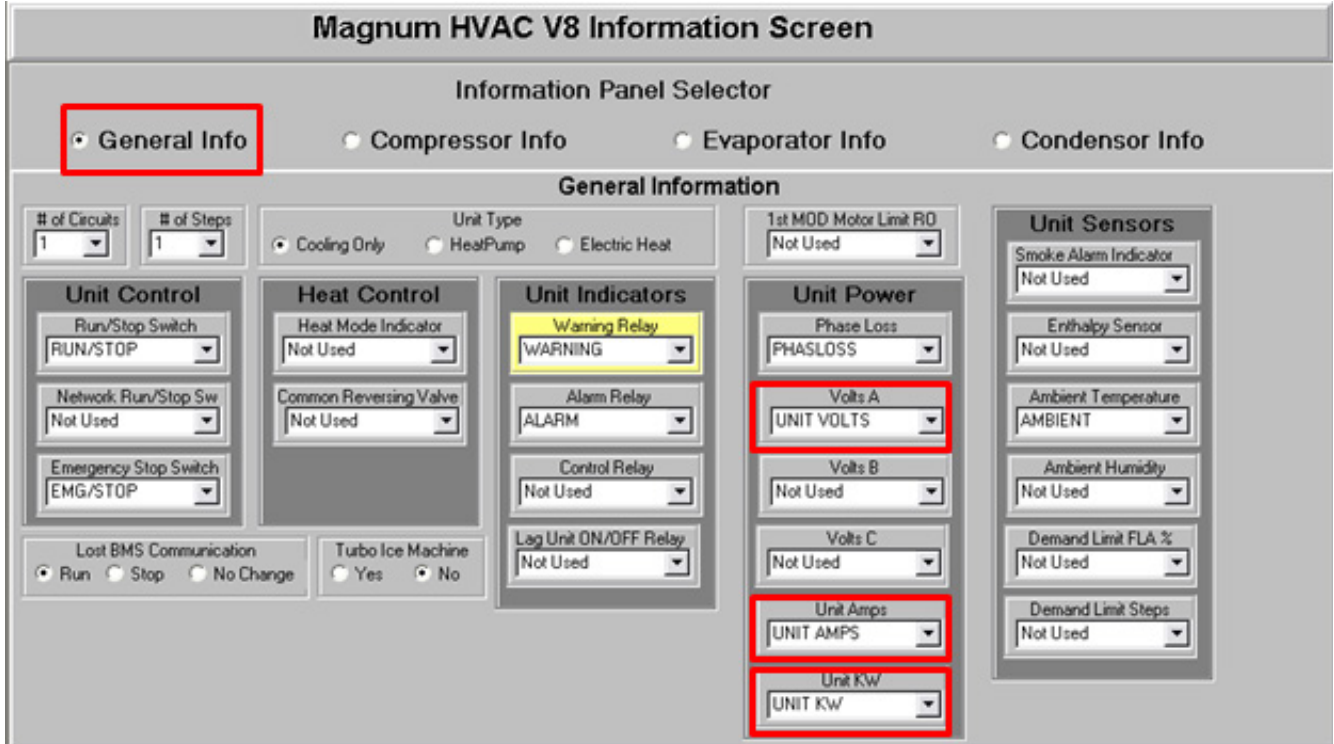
Magnum HVAC V8 Information Screen

Information Panel Selector

General Info
Compressor Info
Evaporator Info
Condensor Info

General Information

# of Circuits
1

# of Steps
1

Unit Type
Cooling Only
HeatPump
Electric Heat

1st MOD Motor Limit RO
Not Used

Unit Control

Run/Stop Switch
RUN/STOP

Network Run/Stop Sw
Not Used

Emergency Stop Switch
EMG/STOP

Heat Control

Heat Mode Indicator
Not Used

Common Reversing Valve
Not Used

Unit Indicators

Warning Relay
WARNING

Alarm Relay
ALARM

Control Relay
Not Used

Lag Unit ON/OFF Relay
Not Used

Unit Power

Phase Loss
PHASLOSS

Volts A
UNIT VOLTS

Volts B
Not Used

Volts C
Not Used

Unit Amps
UNIT AMPS

Unit KW
UNIT KW

Unit Sensors

Smoke Alarm Indicator
Not Used

Enthalpy Sensor
Not Used

Ambient Temperature
AMBIENT

Ambient Humidity
Not Used

Demand Limit FLA %
Not Used

Demand Limit Steps
Not Used

Lost BMS Communication
Run
Stop
No Change

Turbo Ice Machine
Yes
No